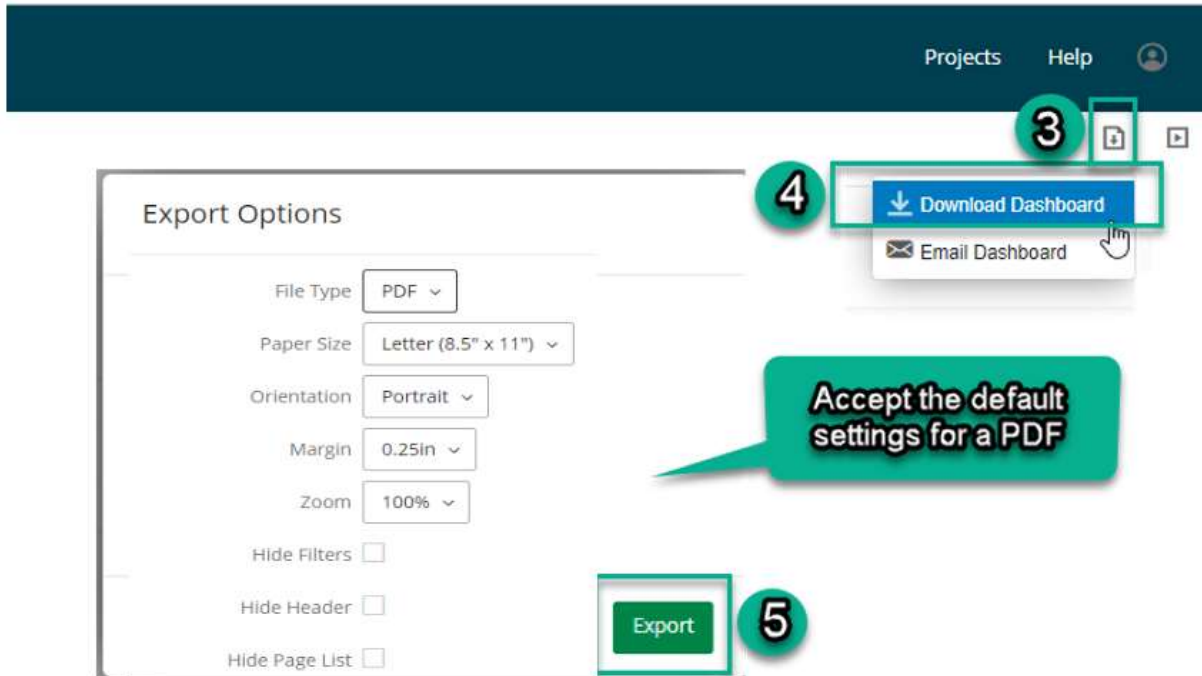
Projects Help

3

4

Download Dashboard

Email Dashboard

Export Options

File Type PDF

Paper Size Letter (8.5" x 11")

Orientation Portrait

Margin 0.25in

Zoom 100%

Hide Filters

Hide Header

Hide Page List

Accept the default settings for a PDF

Export

5